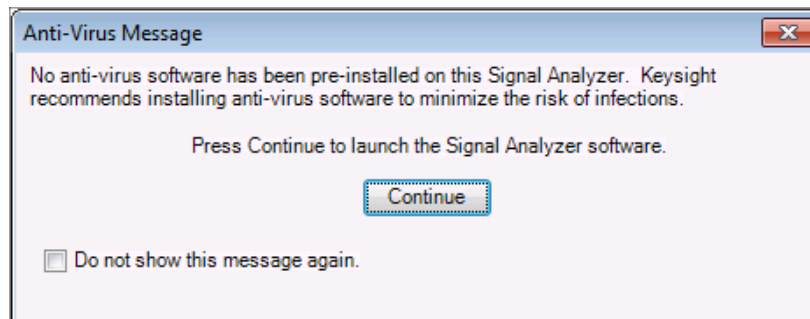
Anti-Virus Message

No anti-virus software has been pre-installed on this Signal Analyzer. Keysight recommends installing anti-virus software to minimize the risk of infections.

Press Continue to launch the Signal Analyzer software.

Continue

Do not show this message again.